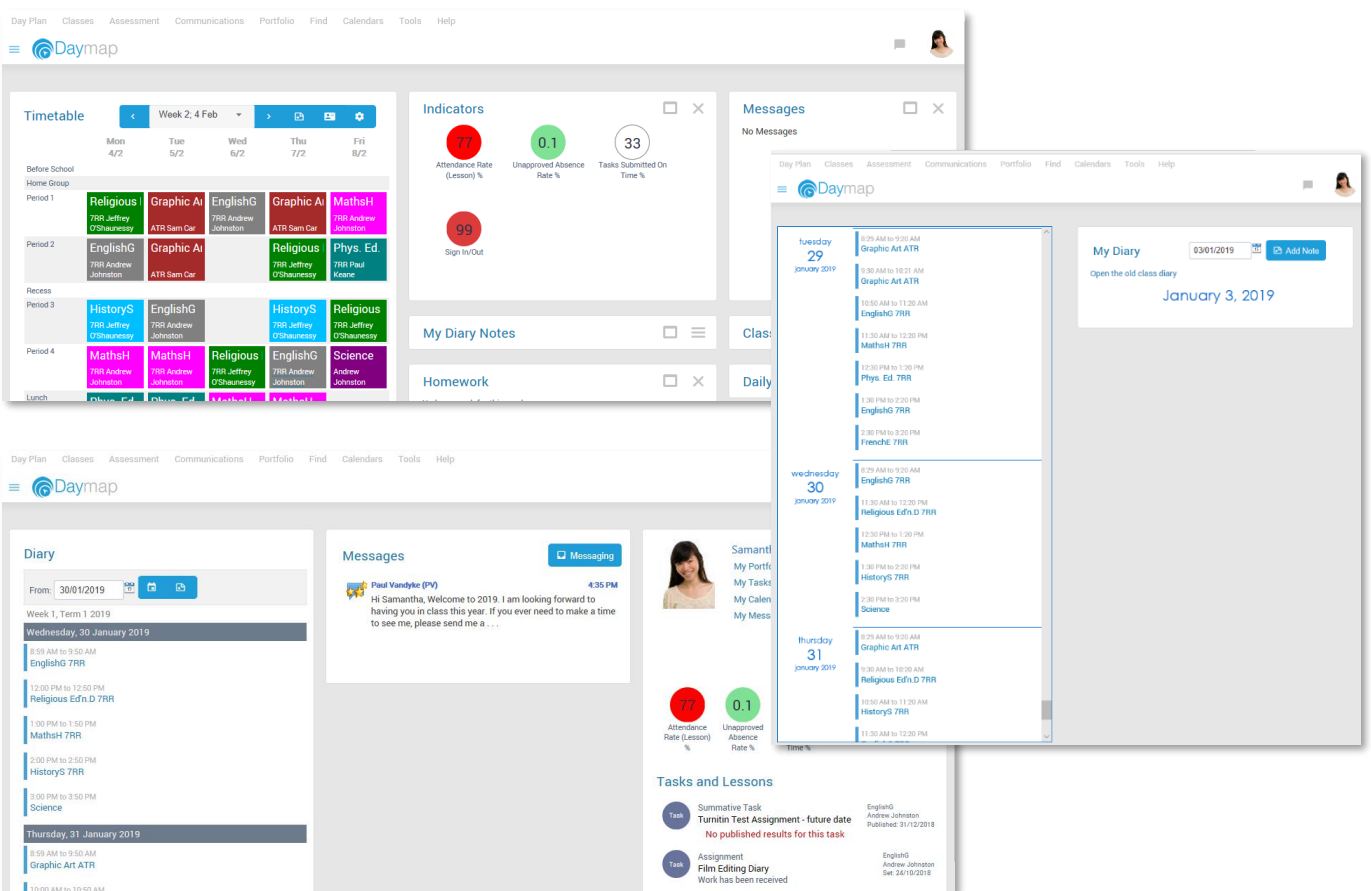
Day Plan Classes Assessment Communications Portfolio Find Calendars Tools Help

Daymap

Timetable

Week 2, 4 Feb

| | Mon 4/2 | Tue 5/2 | Wed 6/2 | Thu 7/2 | Fri 8/2 |
|---|---|---|---|---|---|
| Before School | | | | | |
| Home Group | | | | | |
| Period 1 | Religious 7RR Jeffrey O'Shaunessy | Graphic A ATR Sam Car | EnglishG 7RR Andrew Johnston | Graphic A ATR Sam Car | MathsH 7RR Andrew Johnston |
| Period 2 | EnglishG 7RR Andrew Johnston | Graphic A ATR Sam Car | | Religious 7RR Jeffrey O'Shaunessy | Phys. Ed. 7RR Paul Keane |
| Recess | | | | | |
| Period 3 | HistoryS 7RR Jeffrey O'Shaunessy | EnglishG 7RR Andrew Johnston | | HistoryS 7RR Jeffrey O'Shaunessy | Religious 7RR Jeffrey O'Shaunessy |
| Period 4 | MathsH 7RR Andrew Johnston | MathsH 7RR Andrew Johnston | Religious 7RR Jeffrey O'Shaunessy | EnglishG 7RR Andrew Johnston | Science Andrew Johnston |
| Lunch | | | | | |

Indicators

77 Attendance Rate (Lesson) %
0.1 Unapproved Absence Rate %
33 Tasks Submitted On Time %
99 Sign In/Out

Messages
No Messages

My Diary Notes

Homework

Clas

Daily

Day Plan Classes Assessment Communications Portfolio Find Calendars Tools Help

Daymap

tuesday 29 january 2019
8:29 AM to 9:20 AM Graphic Art ATR
9:30 AM to 10:21 AM Graphic Art ATR
10:50 AM to 11:20 AM EnglishG 7RR
11:30 AM to 12:20 PM MathsH 7RR
12:30 PM to 1:20 PM Phys. Ed. 7RR
1:30 PM to 2:20 PM EnglishG 7RR
2:30 PM to 3:20 PM FrenchE 7RR

wednesday 30 january 2019
8:29 AM to 9:20 AM EnglishG 7RR
11:30 AM to 12:20 PM Religious Ed'n.D 7RR
12:30 PM to 1:20 PM MathsH 7RR
1:30 PM to 2:20 PM HistoryS 7RR
2:30 PM to 3:20 PM Science

thursday 31 january 2019
8:29 AM to 9:20 AM Graphic Art ATR
9:30 AM to 10:20 AM Religious Ed'n.D 7RR
10:50 AM to 11:20 AM HistoryS 7RR

My Diary
03/01/2019
Add Note
Open the old class diary
January 3, 2019

Day Plan Classes Assessment Communications Portfolio Find Calendars Tools Help

Daymap

Diary
From: 30/01/2019
Week 1, Term 1 2019
Wednesday, 30 January 2019
8:59 AM to 9:50 AM EnglishG 7RR
12:00 PM to 12:50 PM Religious Ed'n.D 7RR
1:00 PM to 1:50 PM MathsH 7RR
2:00 PM to 2:50 PM HistoryS 7RR
3:00 PM to 3:50 PM Science
Thursday, 31 January 2019
8:59 AM to 9:50 AM Graphic Art ATR

Messages
Messaging
Paul Vandyke (PV) 4:35 PM
Hi Samantha, Welcome to 2019. I am looking forward to having you in class this year. If you ever need to make a time to see me, please send me a . . .

Samantl
My Portf
My Tasks
My Calen
My Mess

77 Attendance Rate (Lesson) %
0.1 Unapproved Absence Rate %
Time %

Tasks and Lessons
Task Summative Task
Turnitin Test Assignment - future date
No published results for this task
EnglishG Andrew Johnston Published: 31/12/2018
Task Assignment
Film Editing Diary
Work has been received
EnglishG Andrew Johnston Set: 24/10/2018